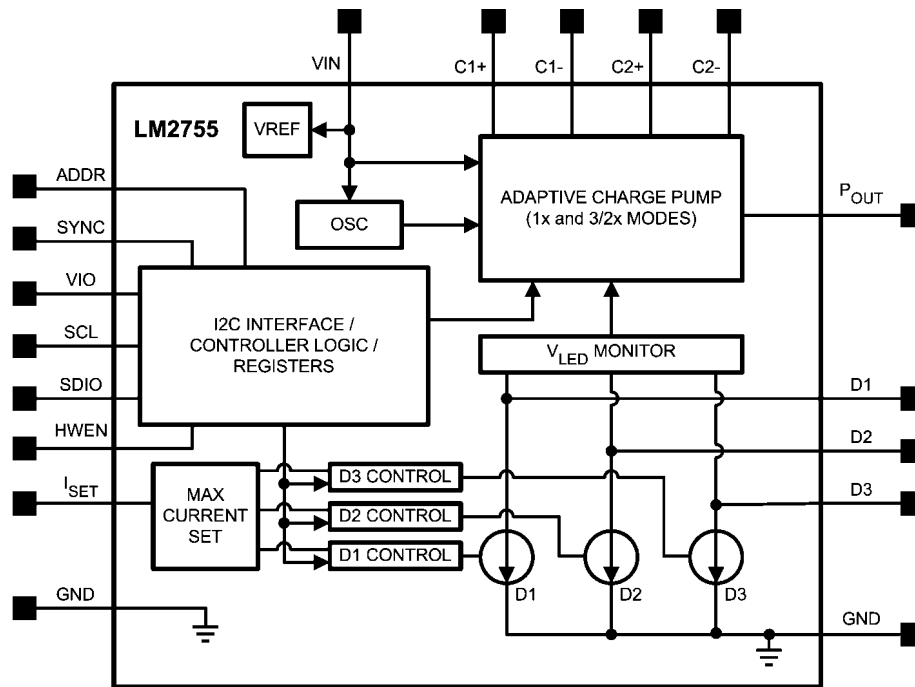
VIN

C1+

C1-

C2+

C2-

LM2755

VREF

ADDR

ADAPTIVE CHARGE PUMP (1x and 3/2x MODES)

$P_{OUT}$

SYNC

OSC

VIO

SCL

I2C INTERFACE / CONTROLLER LOGIC / REGISTERS

$V_{LED}$ MONITOR

SDIO

D1

HWEN

D2

$I_{SET}$

MAX CURRENT SET

D3 CONTROL

D3

D2 CONTROL

D1 CONTROL

D1

D2

D3

GND

GND